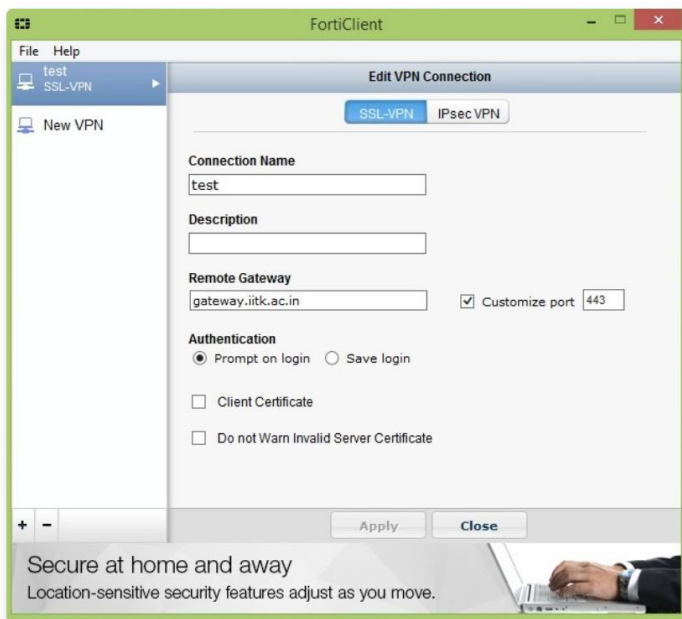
FortiClient

File Help

test
SSL-VPN

New VPN

Edit VPN Connection

SSL-VPN IPsec VPN

Connection Name
test

Description

Remote Gateway
gateway.iitk.ac.in

Customize port 443

Authentication
Prompt on login Save login

Client Certificate

Do not Warn Invalid Server Certificate

+ −

Apply Close

Secure at home and away
Location-sensitive security features adjust as you move.